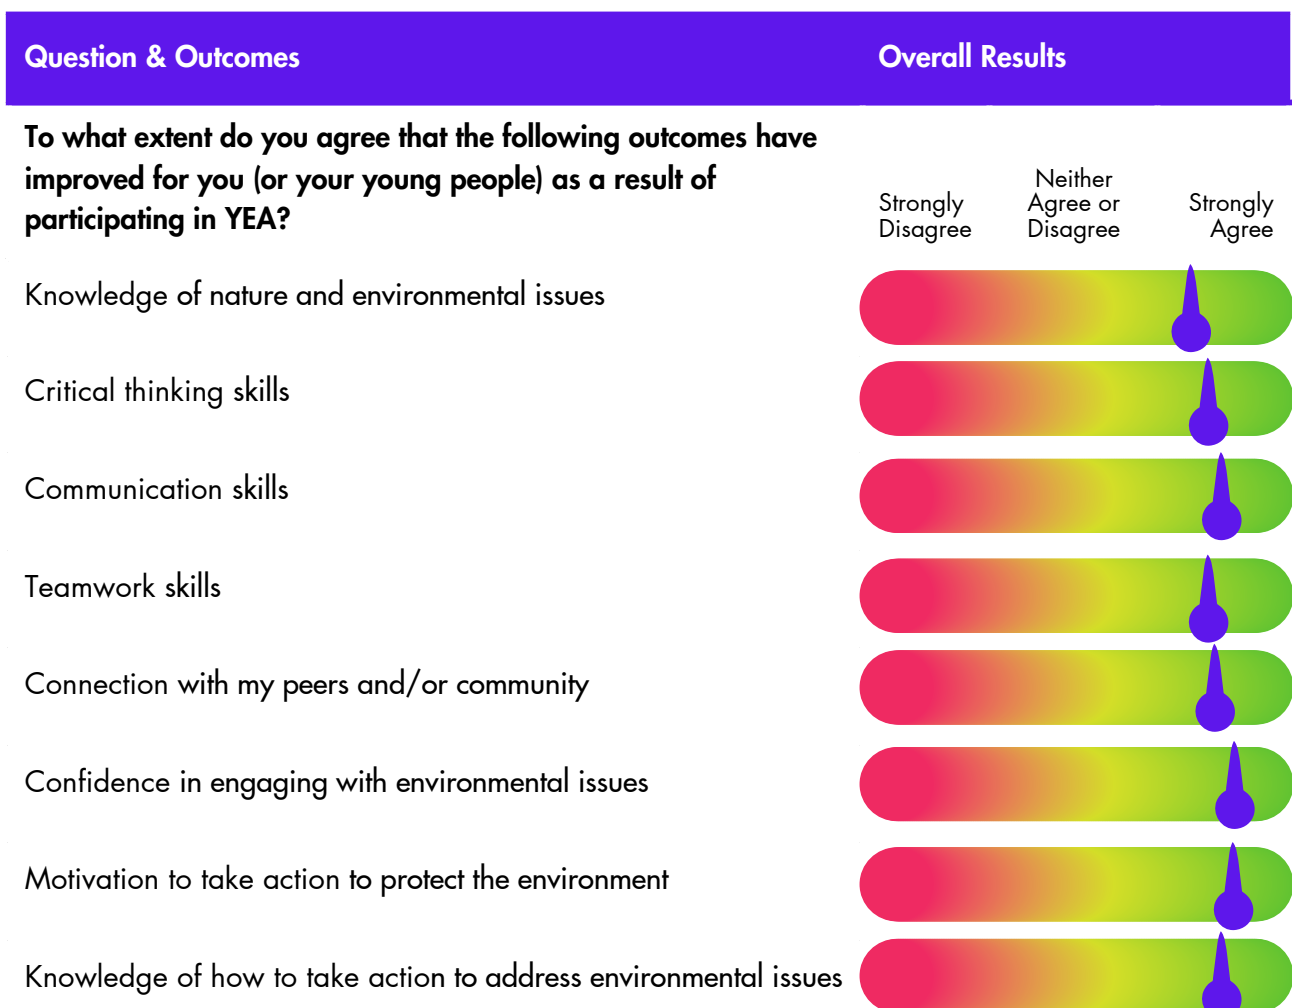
| Question & Outcomes | Overall Results |
|---|---|
| **To what extent do you agree that the following outcomes have improved for you (or your young people) as a result of participating in YEA?** | Strongly Disagree · Neither Agree or Disagree · Strongly Agree |
| Knowledge of nature and environmental issues | |
| Critical thinking skills | |
| Communication skills | |
| Teamwork skills | |
| Connection with my peers and/or community | |
| Confidence in engaging with environmental issues | |
| Motivation to take action to protect the environment | |
| Knowledge of how to take action to address environmental issues | |